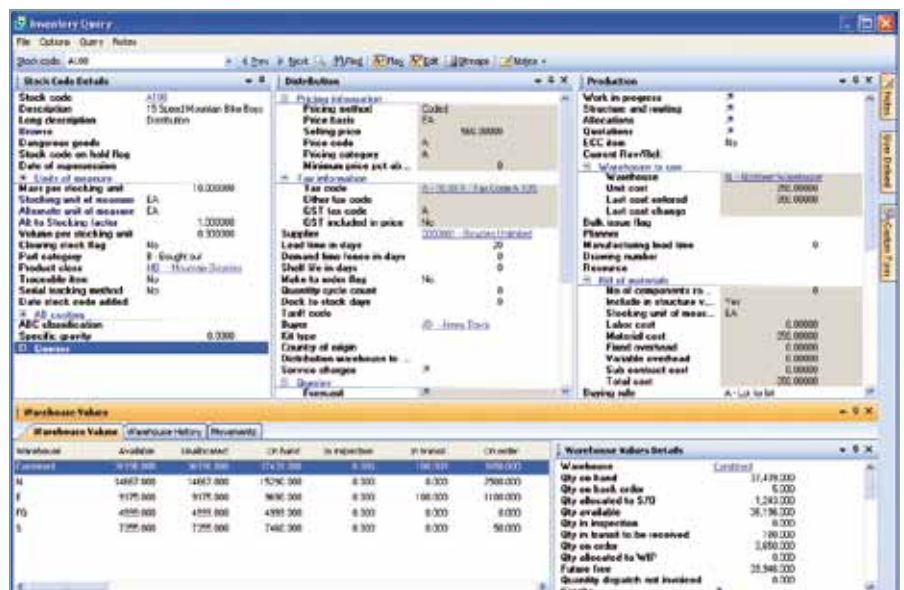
Inventory Query

File Options Query Notes

Stock code: A100

Prev Next Find Flag Edit Groups Notes

Stock Code Details

Stock code A100
Description 15 Speed Mountain Bike Boys
Long description Distribution
Browse
Dangerous goods
Stock code on hold flag
Date of supersession
Units of measure
Mass per stocking unit 10.000000
Stocking unit of measure EA
Alternate unit of measure EA
Alt to Stocking factor 1.000000
Volume per stocking unit 0.300000
Clearing stock flag No
Part category B - Bought out
Product class MB - Mountain Bicycles
Traceable item No
Serial tracking method No
Date stock code added
All costing
ABC classification
Specific gravity 0.0000
Unmisc

Distribution

Pricing information
Pricing method Coded
Price basis EA
Selling price 560.00000
Price code A
Pricing category A
Minimum price pct ab... 0
Tax information
Tax code A - 10.00 % Tax Code A 100
Other tax code
GST tax code A
GST included in price No
Supplier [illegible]
Lead time in days 20
Demand time fence in days 0
Shelf life in days 0
Make to order flag No
Quantity cycle count 0
Dock to stock days 0
Tariff code
Buyer JD - Jenny Davis
Kit type
Country of origin
Distribution warehouse to ...
Service charges
Queries
Forecast

Production

Work in progress
Structure and routing
Allocations
Quotations
ECC item No
Current Rev/Rel:
Warehouse to use
Warehouse N - Northern Warehouse
Unit cost 255.00000
Last cost entered 255.00000
Last cost change
Bulk issue flag
Planner
Manufacturing lead time 0
Drawing number
Resource
Bill of materials
No of components re... 0
Include in structure v... Yes
Stocking unit of meas... EA
Labor cost 0.00000
Material cost 255.00000
Fixed overhead 0.00000
Variable overhead 0.00000
Sub contract cost 0.00000
Total cost 255.00000
Buying rule A - Lot for lot

Notes
Quick Defaults
Custom Form

Warehouse Values

Warehouse Values | Warehouse History | Movements

| Warehouse | Available | Unallocated | On hand | In inspection | In transit | On order |
|---|---|---|---|---|---|---|
| Combined | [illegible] | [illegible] | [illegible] | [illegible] | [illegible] | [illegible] |
| N | 14657.000 | 14657.000 | 15290.000 | 0.000 | 0.000 | 2500.000 |
| E | 9175.000 | 9175.000 | 9690.000 | 0.000 | 100.000 | 1100.000 |
| FG | 4999.000 | 4999.000 | 4999.000 | 0.000 | 0.000 | 0.000 |
| S | 7355.000 | 7355.000 | 7460.000 | 0.000 | 0.000 | 50.000 |

Warehouse Values Details

Warehouse Combined
Qty on hand 37,439.000
Qty on back order 0.000
Qty allocated to S/O 1,243.000
Qty available 36,196.000
Qty in inspection 0.000
Qty in transit to be received 100.000
Qty on order 3,650.000
Qty allocated to WIP 0.000
Future free 35,946.000
Quantity dispatch not invoiced 0.000